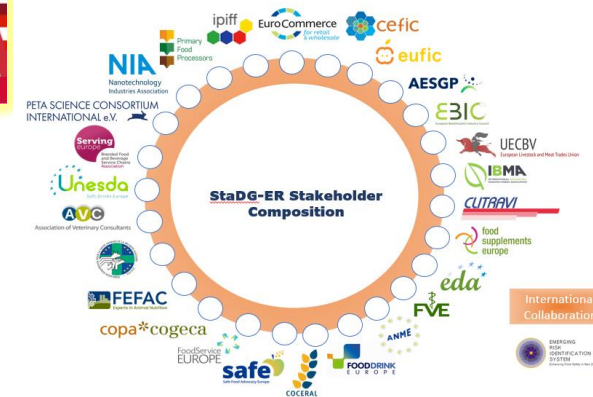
StaDG-ER Stakeholder Composition

ipiff

EuroCommerce for retail & wholesale

cefic

eufic

Primary Food Processors

NIA Nanotechnology Industries Association

PETA SCIENCE CONSORTIUM INTERNATIONAL e.V.

Serving europe

Unesda Soft Drinks Europe

AVC Association of Veterinary Consultants

FEFAC

copa*cogeca

FoodService EUROPE

safe Safe Food Advocacy Europe

COCERAL

FOODDRINK EUROPE

ANME

FVE

eda

food supplements europe

CUTRAVI

IBMA

UECBV European Livestock and Meat Trades Union

EBIC

AESGP

International Collaboration

EMERGING RISK IDENTIFICATION SYSTEM